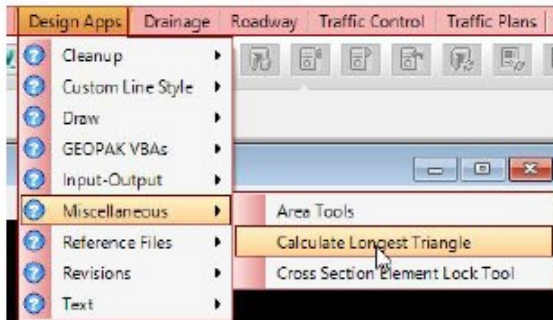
Design Apps | Drainage | Roadway | Traffic Control | Traffic Plans |

Cleanup
Custom Line Style
Draw
GEOPAK VBAs
Input-Output
Miscellaneous
Reference Files
Revisions
Text

Area Tools
Calculate Longest Triangle
Cross Section Element Lock Tool